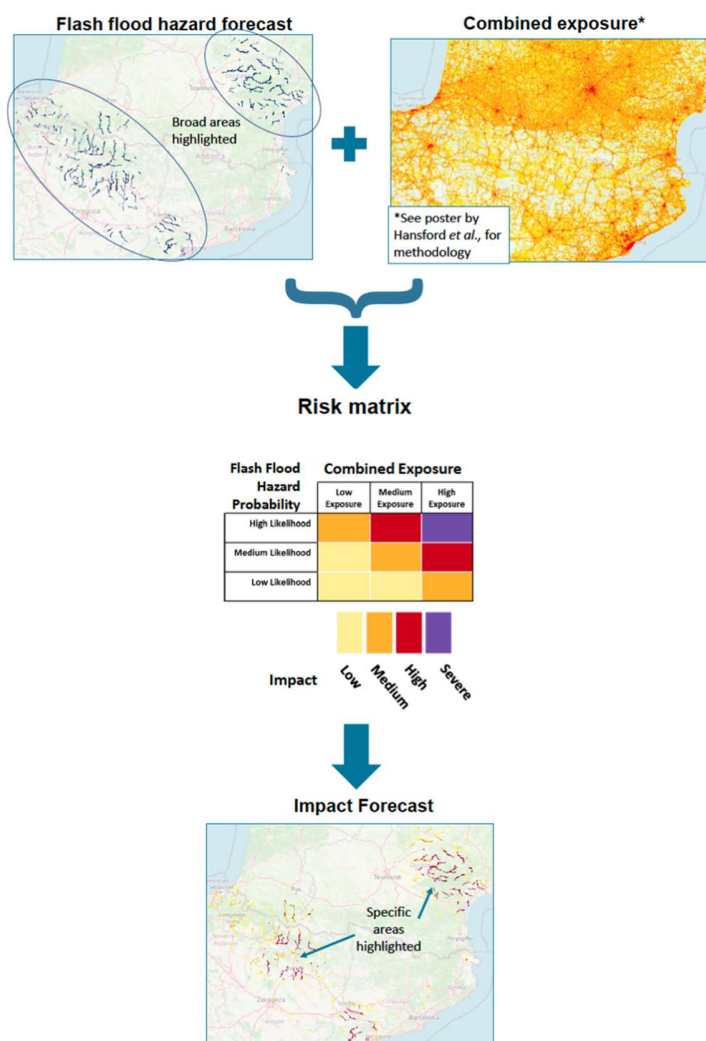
Flash flood hazard forecast

Toulouse

Broad areas highlighted

Andorra

Zaragoza

Barcelona

Combined exposure*

*See poster by Hansford *et al.*, for methodology

Risk matrix

| Flash Flood Hazard Probability | Low Exposure | Medium Exposure | High Exposure |
|---|---|---|---|
| High Likelihood | | | |
| Medium Likelihood | | | |
| Low Likelihood | | | |

Combined Exposure

Impact Low Medium High Severe

Impact Forecast

Toulouse

Specific areas highlighted

Zaragoza

Barcelona